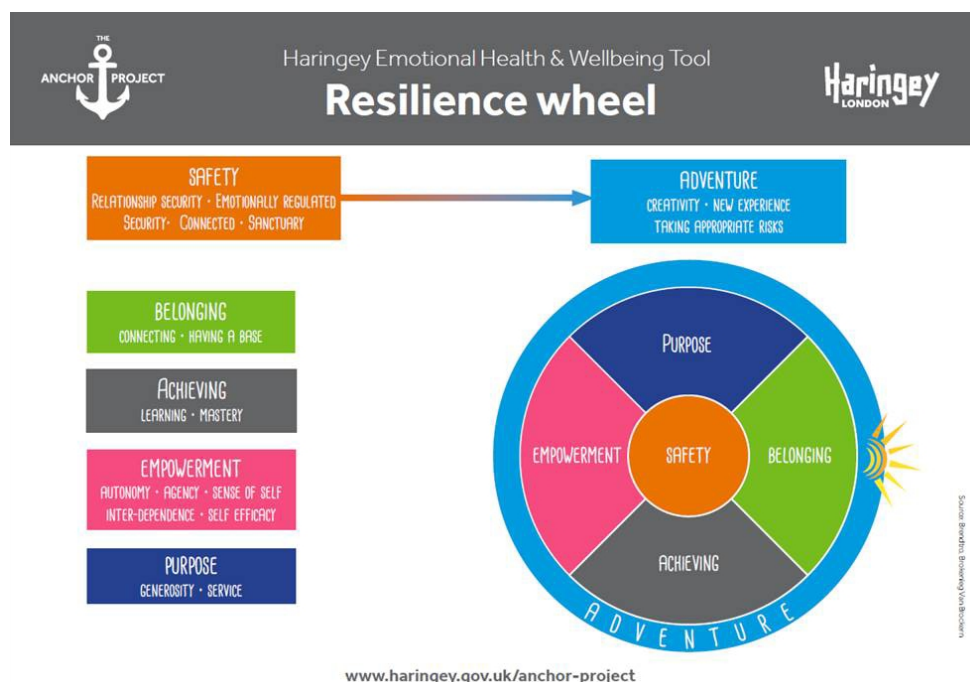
THE ANCHOR PROJECT

Haringey Emotional Health & Wellbeing Tool

Resilience wheel

Haringey LONDON

SAFETY
Relationship security · Emotionally regulated
Security · Connected · Sanctuary

ADVENTURE
Creativity · New experience
Taking appropriate risks

BELONGING
Connecting · Having a base

ACHIEVING
Learning · Mastery

EMPOWERMENT
Autonomy · Agency · Sense of self
Inter-dependence · Self efficacy

PURPOSE
Generosity · Service

PURPOSE

EMPOWERMENT

SAFETY

BELONGING

ACHIEVING

ADVENTURE

Source: Brendtro, Brokenleg, Van Bockern

www.haringey.gov.uk/anchor-project